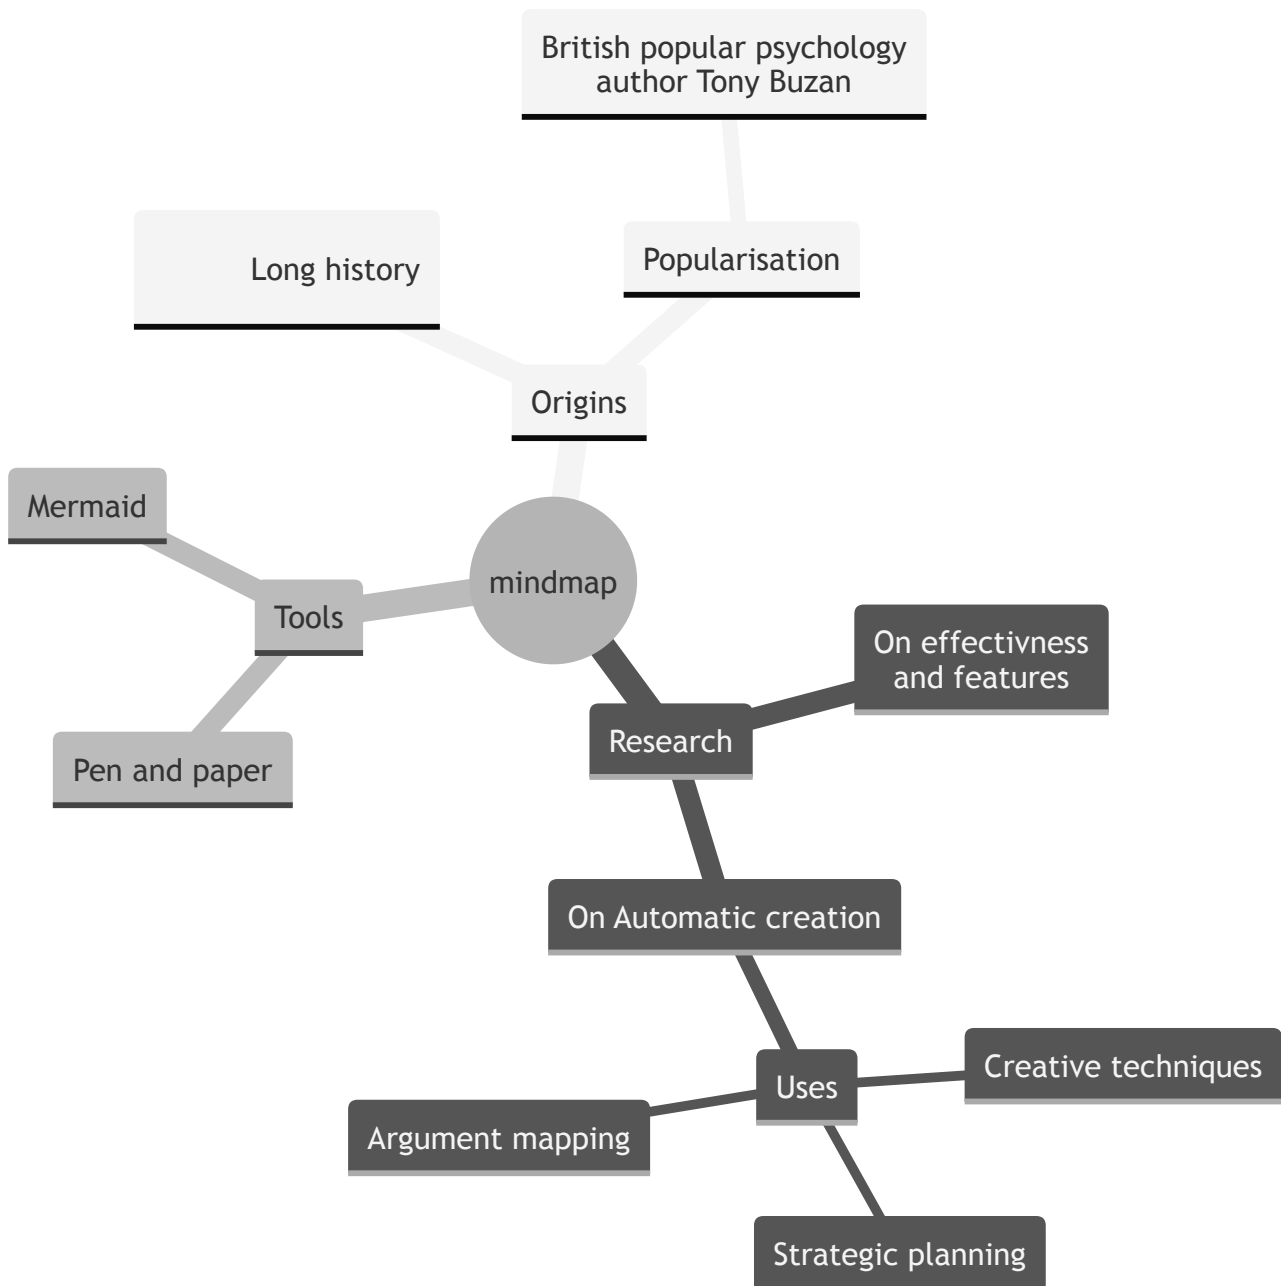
British popular psychology author Tony Buzan

Popularisation

Long history

Origins

Mermaid

Tools

mindmap

On effectivness and features

Research

Pen and paper

On Automatic creation

Uses

Creative techniques

Argument mapping

Strategic planning